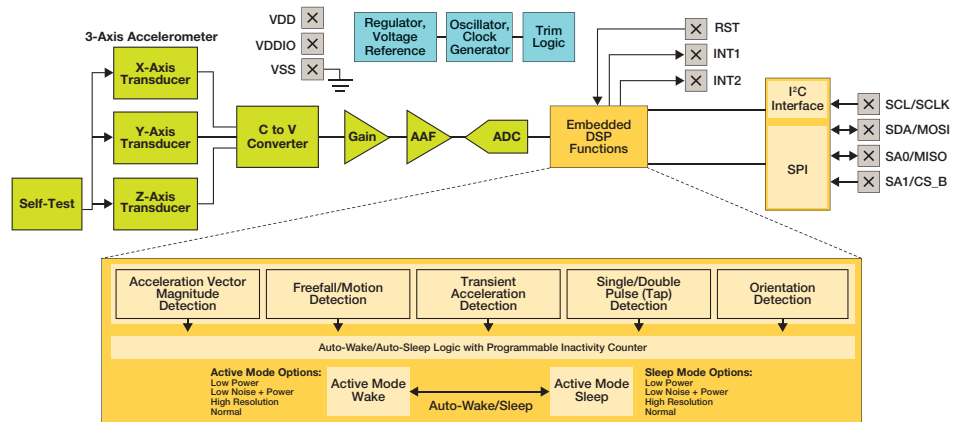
3-Axis Accelerometer

VDD

VDDIO

VSS

Regulator, Voltage Reference

Oscillator, Clock Generator

Trim Logic

RST

INT1

INT2

X-Axis Transducer

Y-Axis Transducer

Z-Axis Transducer

Self-Test

C to V Converter

Gain

AAF

ADC

Embedded DSP Functions

I²C Interface

SPI

SCL/SCLK

SDA/MOSI

SA0/MISO

SA1/CS_B

Acceleration Vector Magnitude Detection

Freefall/Motion Detection

Transient Acceleration Detection

Single/Double Pulse (Tap) Detection

Orientation Detection

Auto-Wake/Auto-Sleep Logic with Programmable Inactivity Counter

Active Mode Options:
Low Power
Low Noise + Power
High Resolution
Normal

Active Mode Wake

Auto-Wake/Sleep

Active Mode Sleep

Sleep Mode Options:
Low Power
Low Noise + Power
High Resolution
Normal